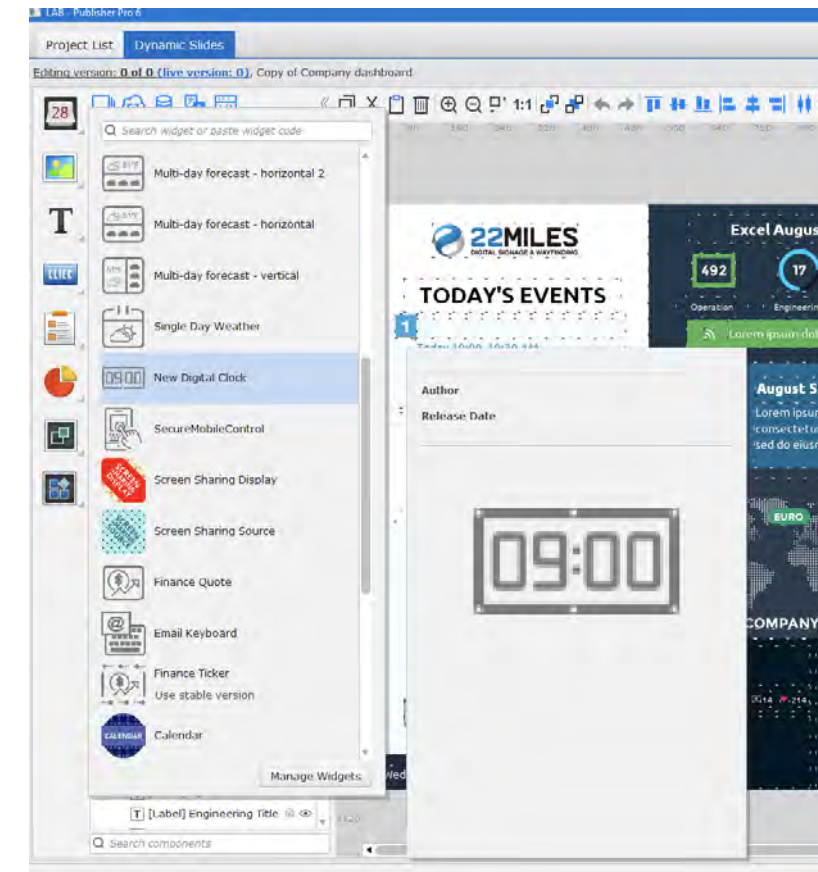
LAB - Publisher Pro 6

Project List
Dynamic Slides

Editing version: 0 of 0 (live version: 0), Copy of Company dashboard

28

T

1:1

Search widget or paste widget code

Multi-day forecast - horizontal 2

Multi-day forecast - horizontal

Multi-day forecast - vertical

Single Day Weather

09:00
New Digital Clock

SecureMobileControl

Screen Sharing Display

Screen Sharing Source

Finance Quote

Email Keyboard

Finance Ticker
Use stable version

Calendar

Manage Widgets

[Label] Engineering Title

Search components

22MILES
DIGITAL SIGNAGE & WAYFINDING

TODAY'S EVENTS

1

Excel August

492
Operation

17
Engineering

Lorem ipsum dol

Author

Release Date

August S
Lorem ipsu
consectetu
sed do eiusn

09:00

EURO

COMPANY